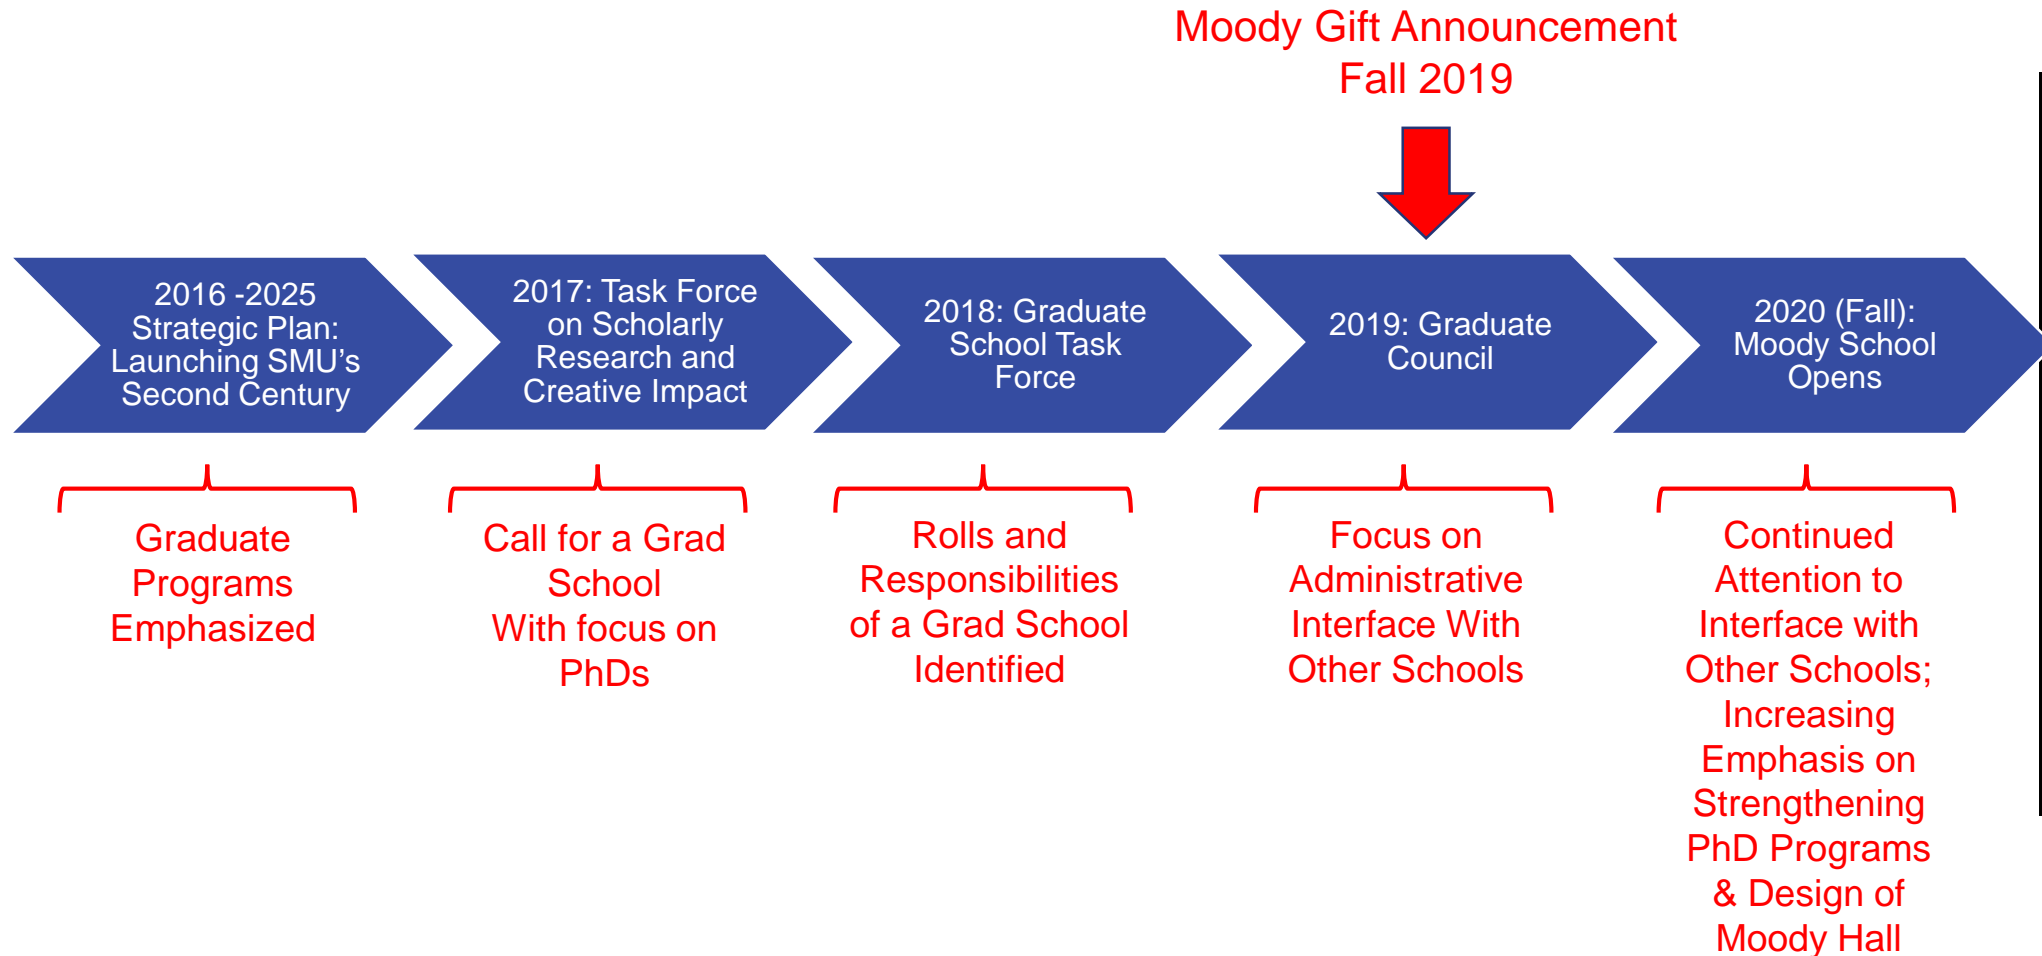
Moody Gift Announcement
Fall 2019

2016 -2025 Strategic Plan: Launching SMU's Second Century

2017: Task Force on Scholarly Research and Creative Impact

2018: Graduate School Task Force

2019: Graduate Council

2020 (Fall): Moody School Opens

Graduate Programs Emphasized

Call for a Grad School
With focus on PhDs

Rolls and Responsibilities of a Grad School Identified

Focus on Administrative Interface With Other Schools

Continued Attention to Interface with Other Schools; Increasing Emphasis on Strengthening PhD Programs & Design of Moody Hall